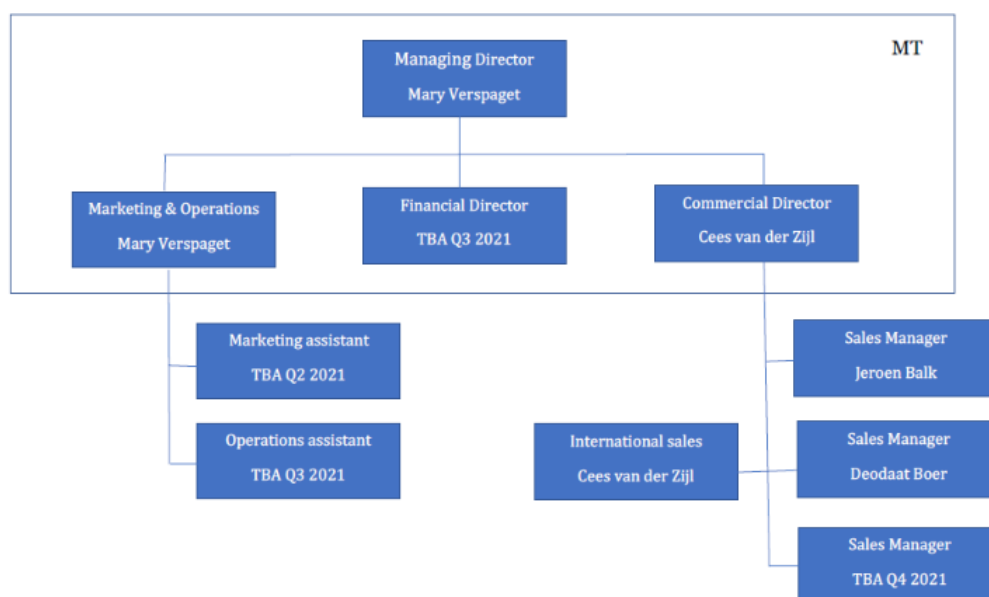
MT

Managing Director
Mary Verspaget

Marketing & Operations
Mary Verspaget

Financial Director
TBA Q3 2021

Commercial Director
Cees van der Zijl

Marketing assistant
TBA Q2 2021

Operations assistant
TBA Q3 2021

Sales Manager
Jeroen Balk

International sales
Cees van der Zijl

Sales Manager
Deodaat Boer

Sales Manager
TBA Q4 2021